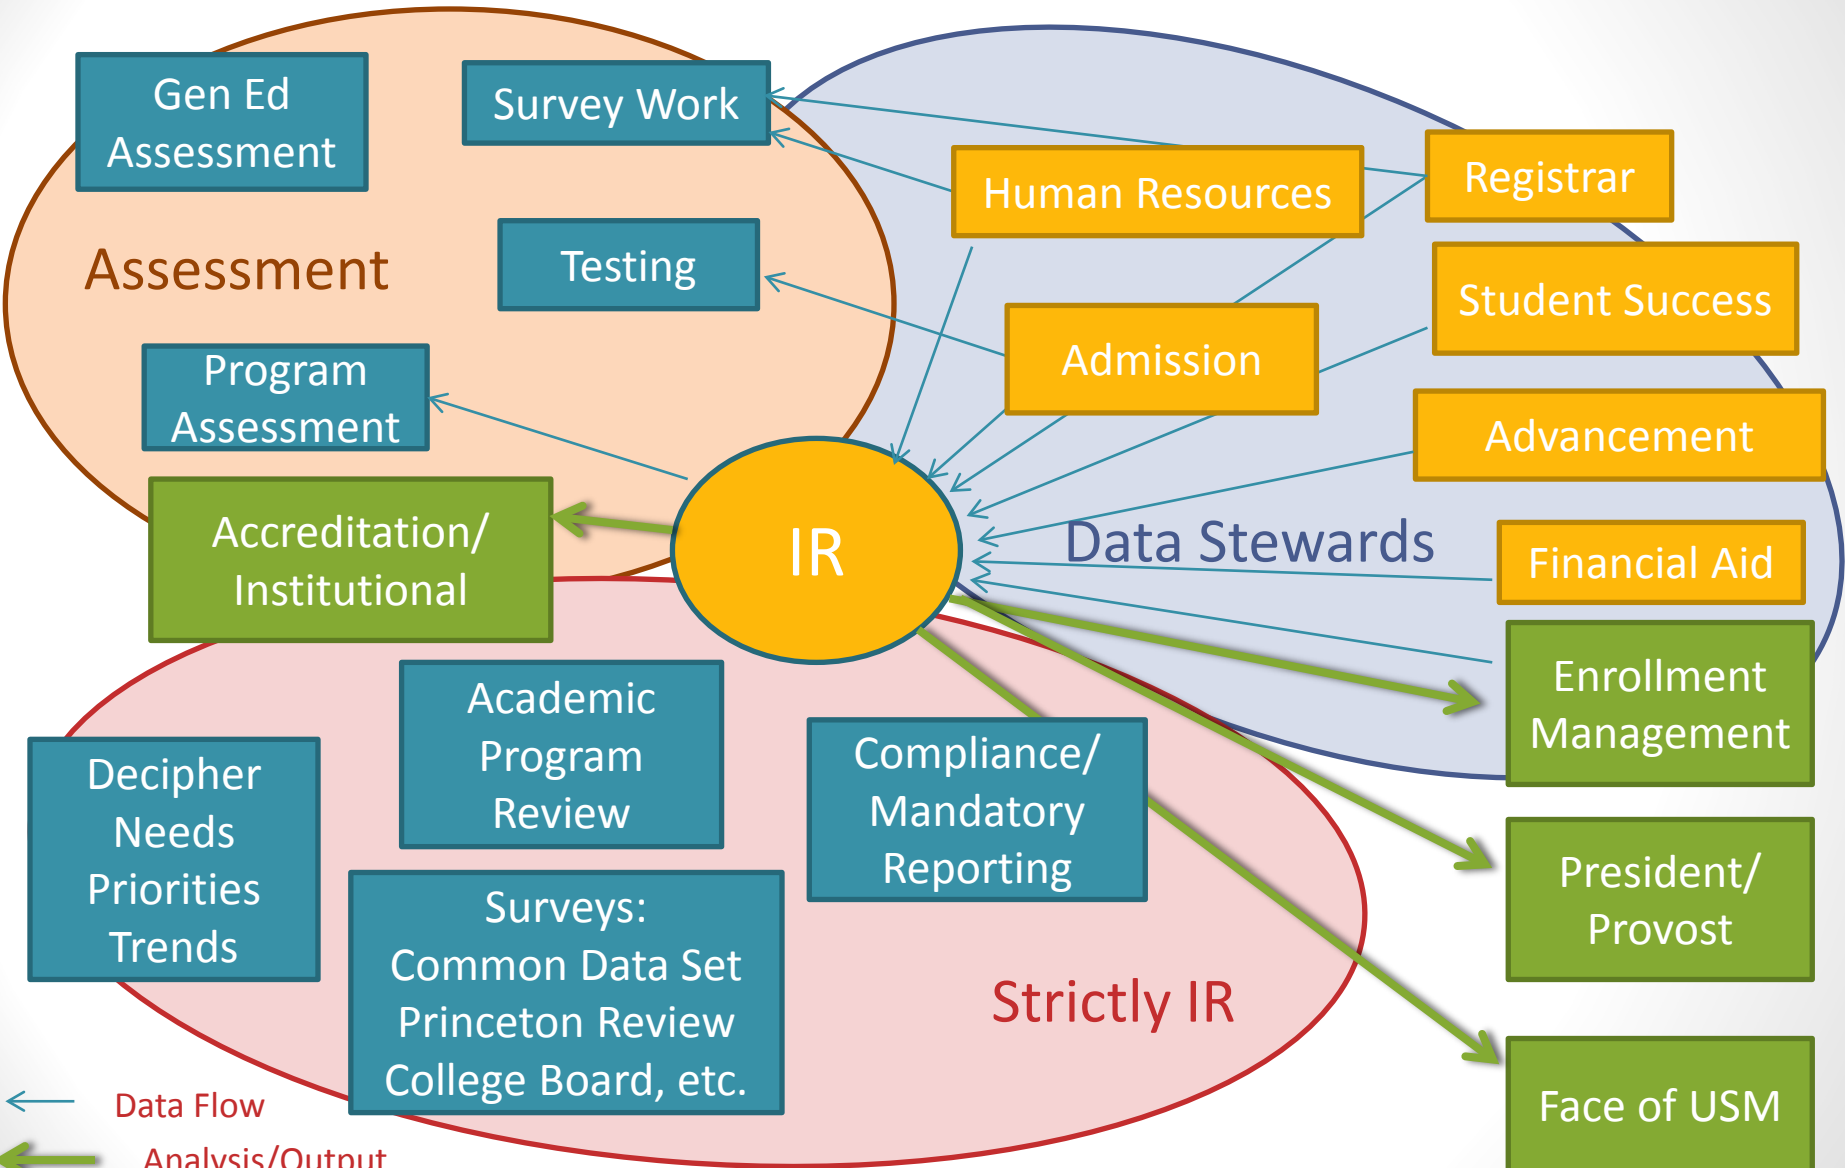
Gen Ed Assessment

Survey Work

Assessment

Testing

Program Assessment

Human Resources

Registrar

Student Success

Admission

Advancement

Accreditation/ Institutional

IR

Data Stewards

Financial Aid

Enrollment Management

Academic Program Review

Compliance/ Mandatory Reporting

Decipher Needs Priorities Trends

President/ Provost

Surveys: Common Data Set Princeton Review College Board, etc.

Strictly IR

Face of USM

Data Flow

Analysis/Output